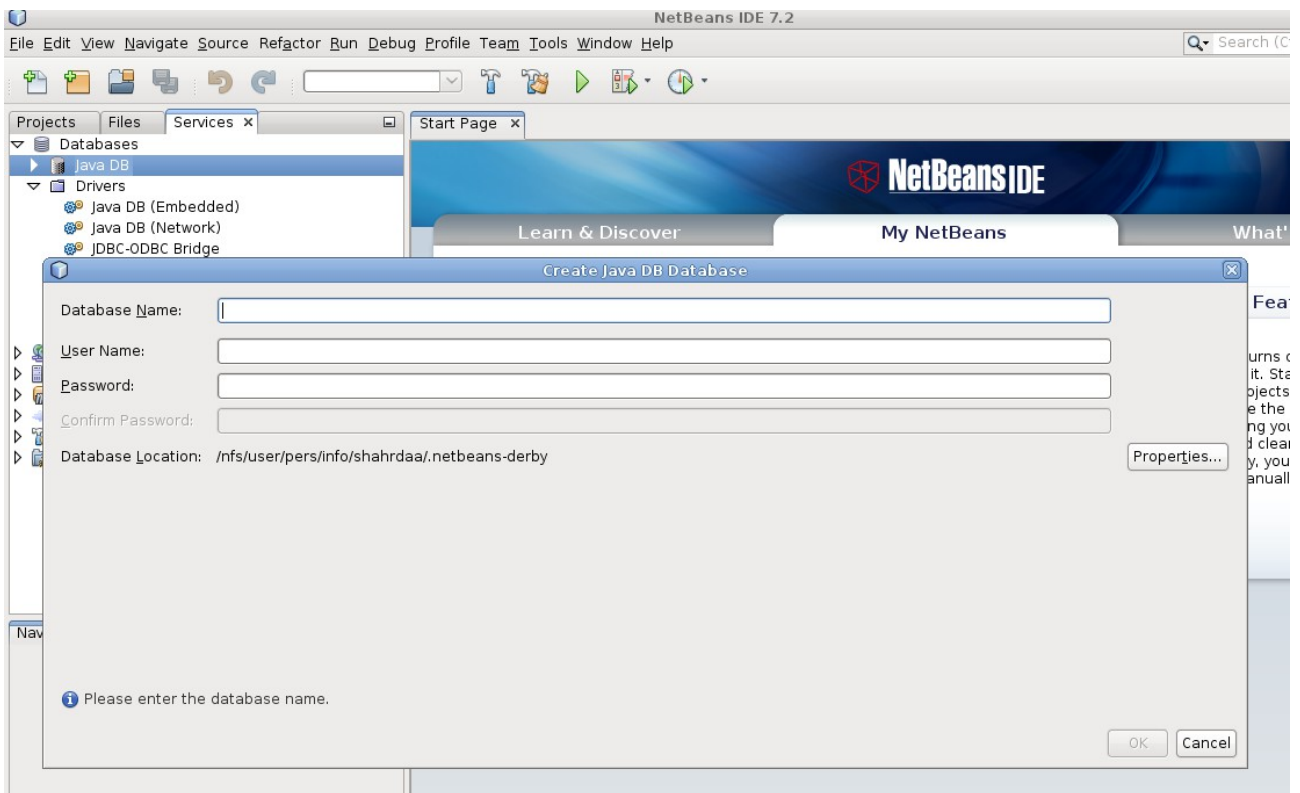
NetBeans IDE 7.2

File Edit View Navigate Source Refactor Run Debug Profile Team Tools Window Help

Search (C

Projects Files Services ×

Databases
Java DB
Drivers
Java DB (Embedded)
Java DB (Network)
JDBC-ODBC Bridge

Nav

Start Page ×

NetBeans IDE

Learn & Discover
My NetBeans
What'

Feat

urns
it. Sta
ojects
e the
ng you
d clear
y, you
anuall

Create Java DB Database

Database Name:
User Name:
Password:
Confirm Password:
Database Location: /nfs/user/pers/info/shahrdaa/.netbeans-derby
Properties...

Please enter the database name.

OK Cancel